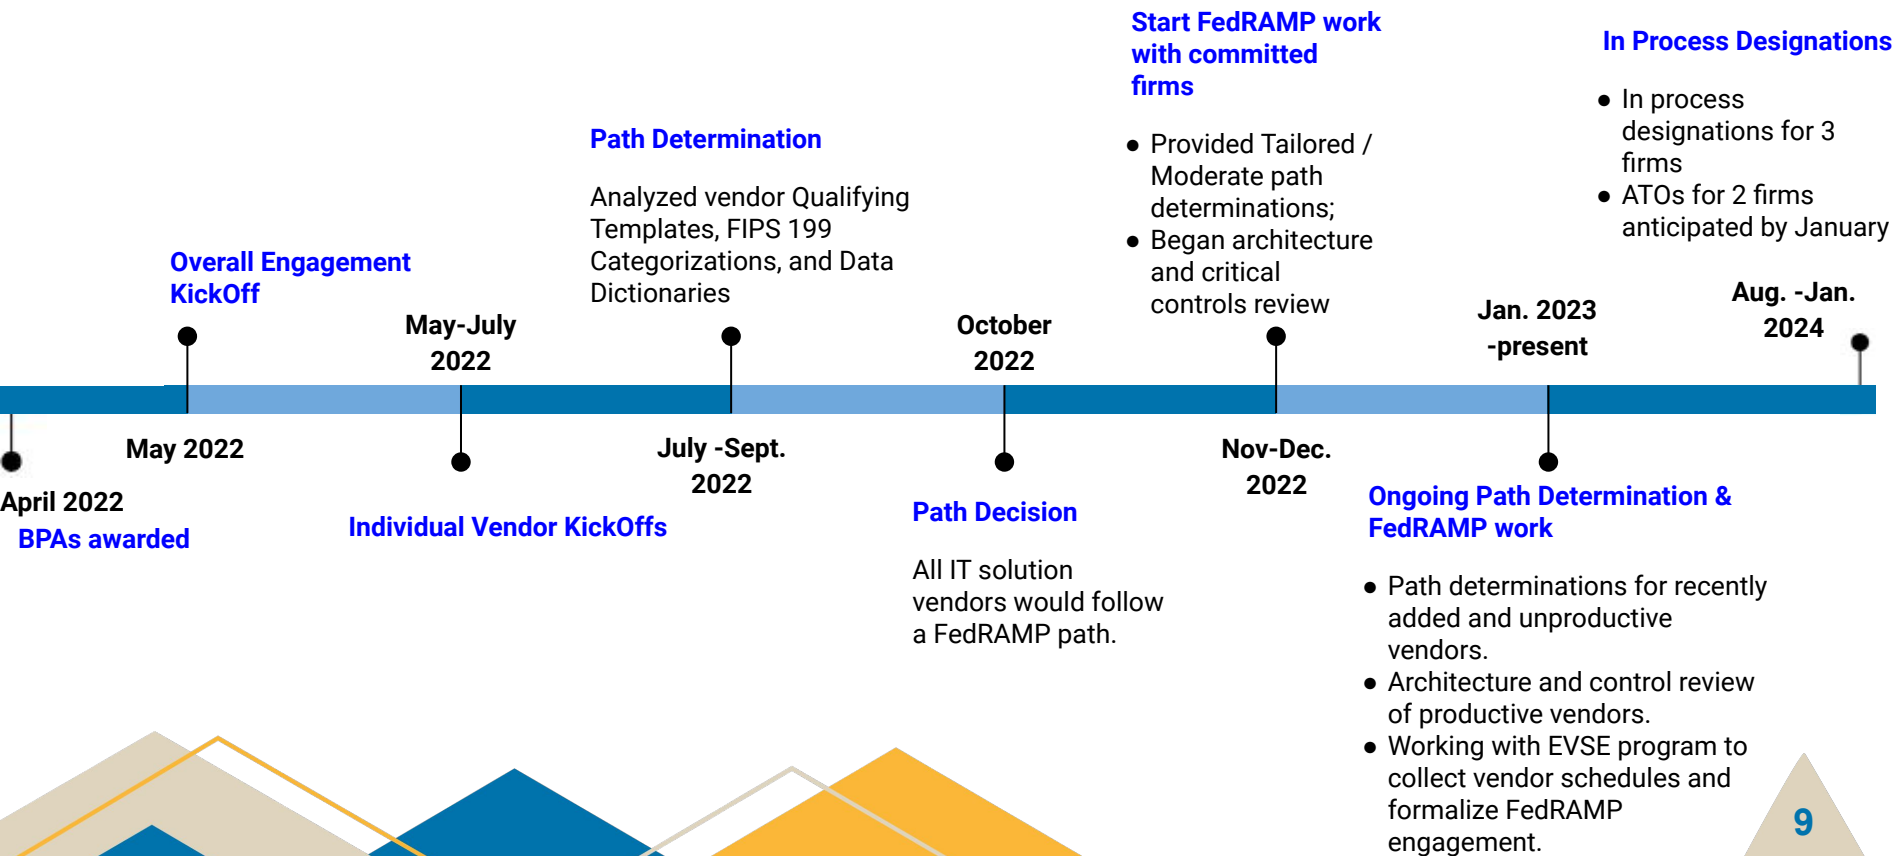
Start FedRAMP work with committed firms

- Provided Tailored / Moderate path determinations;
- Began architecture and critical controls review

In Process Designations

- In process designations for 3 firms
- ATOs for 2 firms anticipated by January

Path Determination

Analyzed vendor Qualifying Templates, FIPS 199 Categorizations, and Data Dictionaries

Overall Engagement KickOff

May-July 2022

October 2022

Jan. 2023 -present

Aug. -Jan. 2024

May 2022

July -Sept. 2022

Nov-Dec. 2022

April 2022

BPAs awarded

Individual Vendor KickOffs

Path Decision

All IT solution vendors would follow a FedRAMP path.

Ongoing Path Determination & FedRAMP work

- Path determinations for recently added and unproductive vendors.
- Architecture and control review of productive vendors.
- Working with EVSE program to collect vendor schedules and formalize FedRAMP engagement.

9